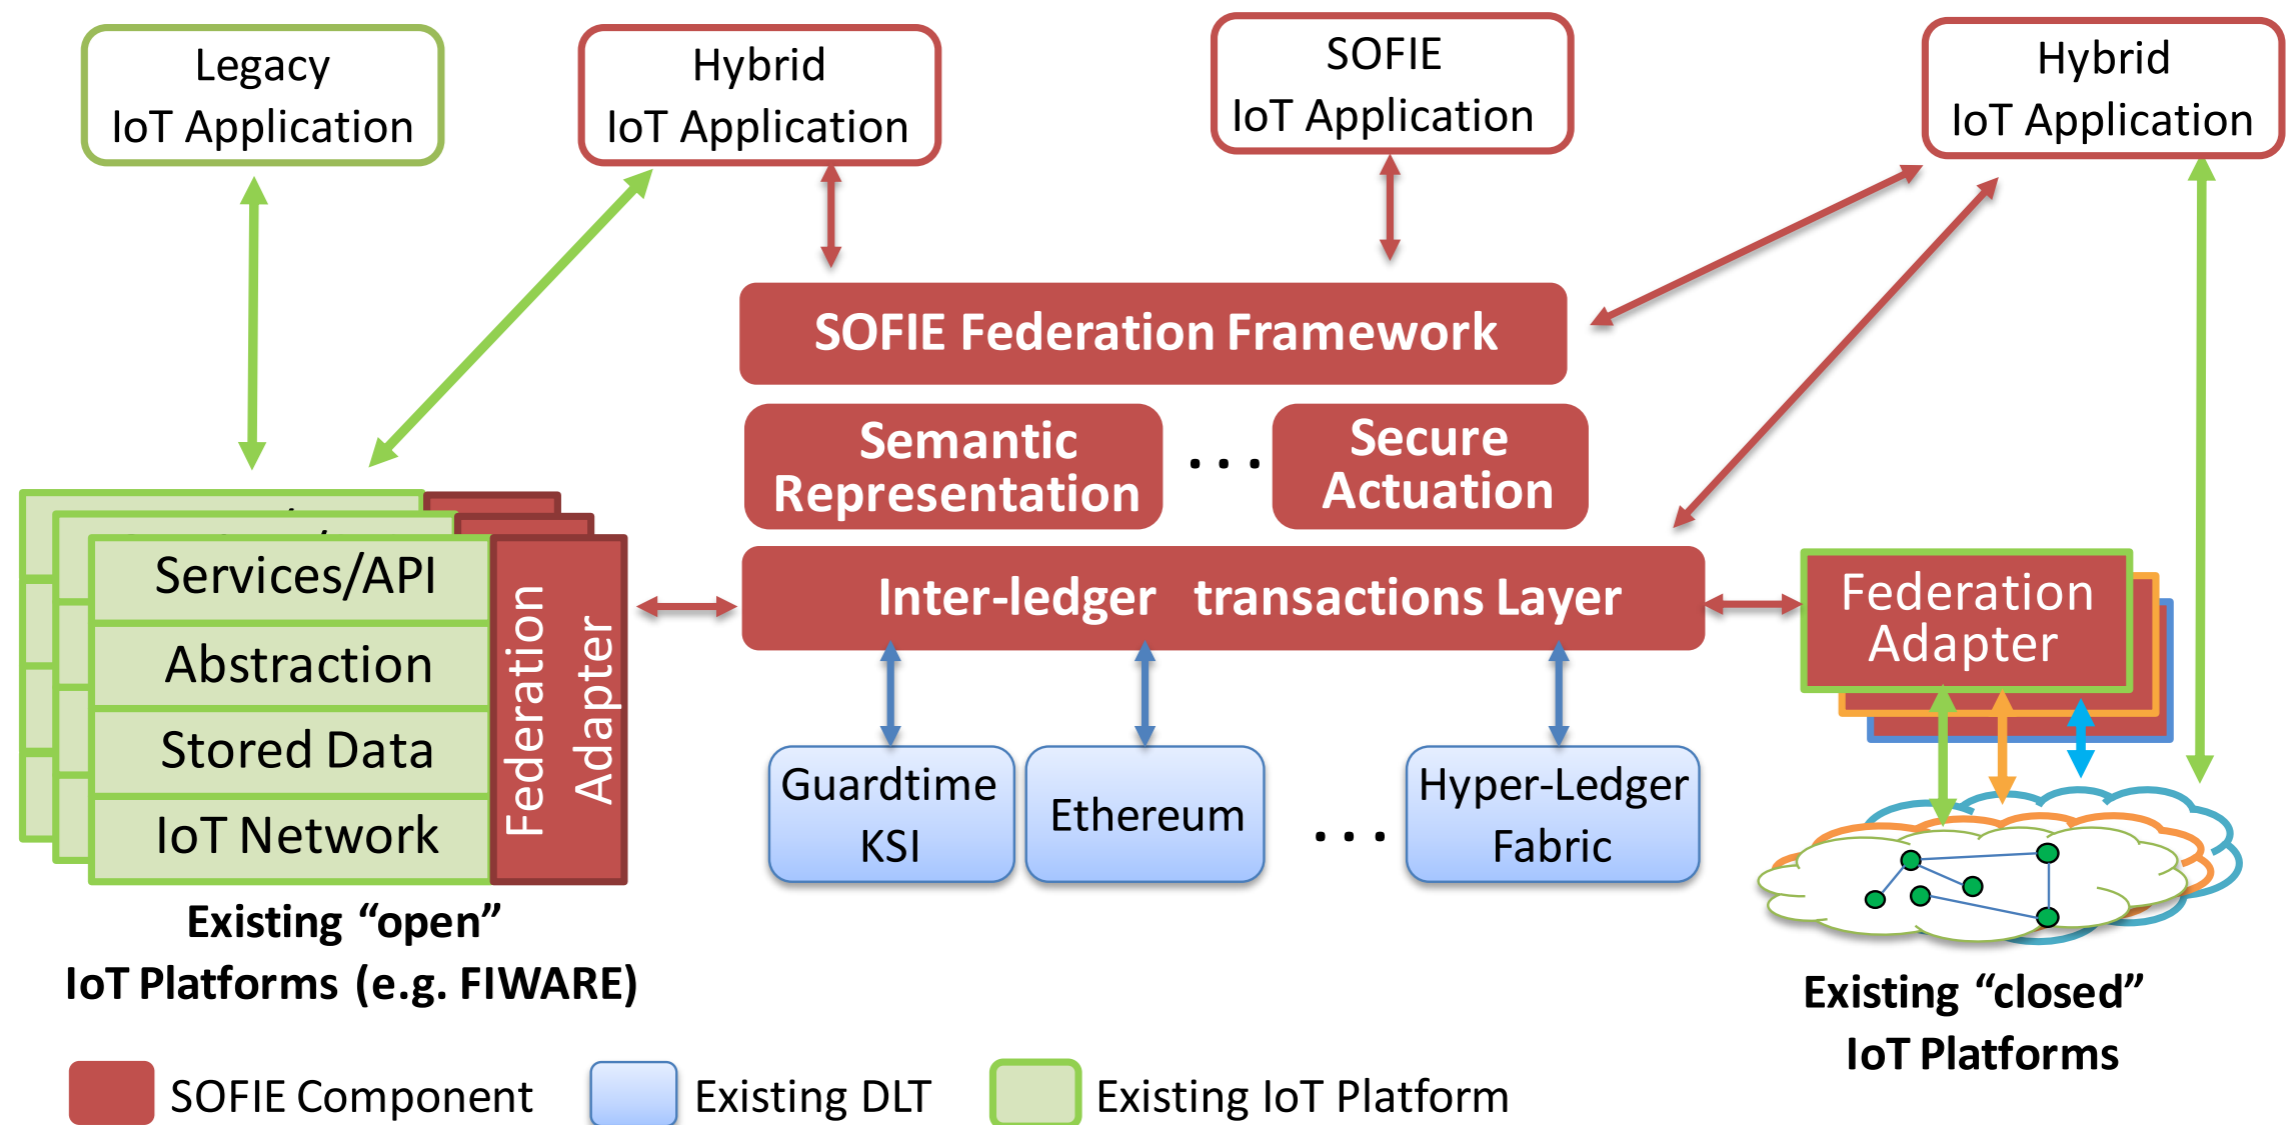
Legacy IoT Application

Hybrid IoT Application

SOFIE IoT Application

Hybrid IoT Application

SOFIE Federation Framework

Semantic Representation

. . .

Secure Actuation

Services/API

Abstraction

Stored Data

IoT Network

Federation Adapter

Inter-ledger transactions Layer

Federation Adapter

Guardtime KSI

Ethereum

. . .

Hyper-Ledger Fabric

Existing "open" IoT Platforms (e.g. FIWARE)

Existing "closed" IoT Platforms

SOFIE Component

Existing DLT

Existing IoT Platform